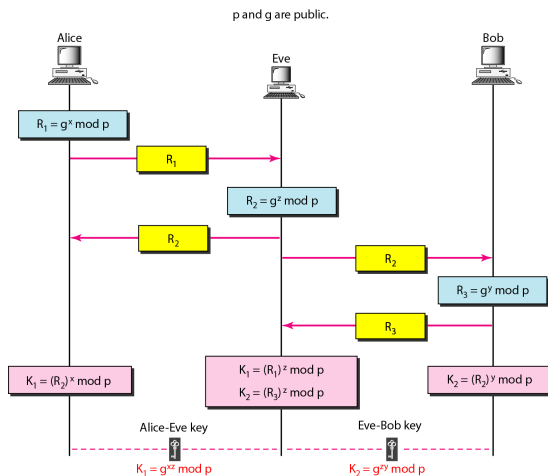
p and g are public.

Alice

Eve

Bob

$R_1 = g^x \bmod p$

$R_1$

$R_2 = g^z \bmod p$

$R_2$

$R_2$

$R_3 = g^y \bmod p$

$R_3$

$K_1 = (R_2)^x \bmod p$

$K_1 = (R_1)^z \bmod p$

$K_2 = (R_3)^z \bmod p$

$K_2 = (R_2)^y \bmod p$

Alice-Eve key

Eve-Bob key

$K_1 = g^{xz} \bmod p$

$K_2 = g^{zy} \bmod p$